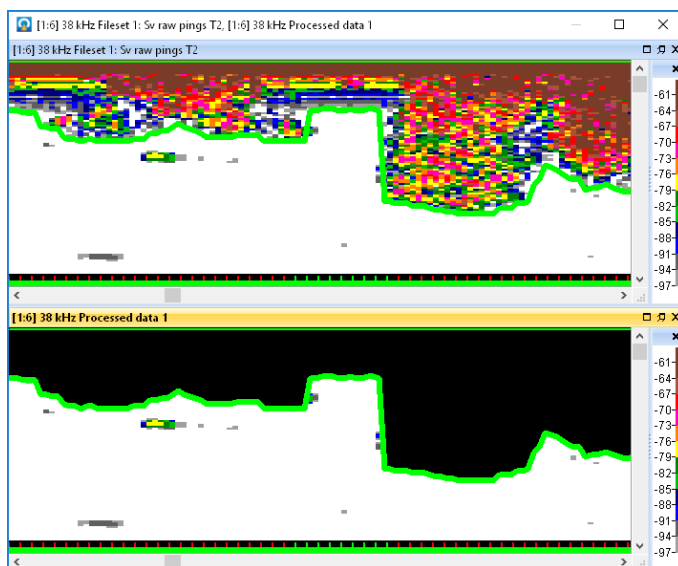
[1:6] 38 kHz Fileset 1: Sv raw pings T2, [1:6] 38 kHz Processed data 1

[1:6] 38 kHz Fileset 1: Sv raw pings T2

-61
-64
-67
-70
-73
-76
-79
-82
-85
-88
-91
-94
-97

[1:6] 38 kHz Processed data 1

-61
-64
-67
-70
-73
-76
-79
-82
-85
-88
-91
-94
-97